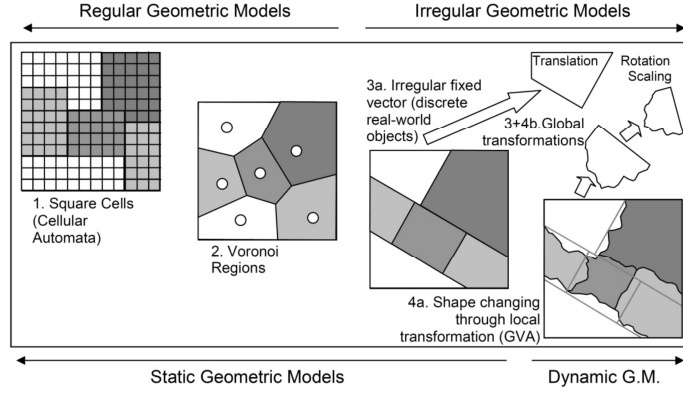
Regular Geometric Models

Irregular Geometric Models

1. Square Cells (Cellular Automata)

2. Voronoi Regions

3a. Irregular fixed vector (discrete real-world objects)

Translation

Rotation Scaling

3+4b.Global transformations

4a. Shape changing through local transformation (GVA)

Static Geometric Models

Dynamic G.M.